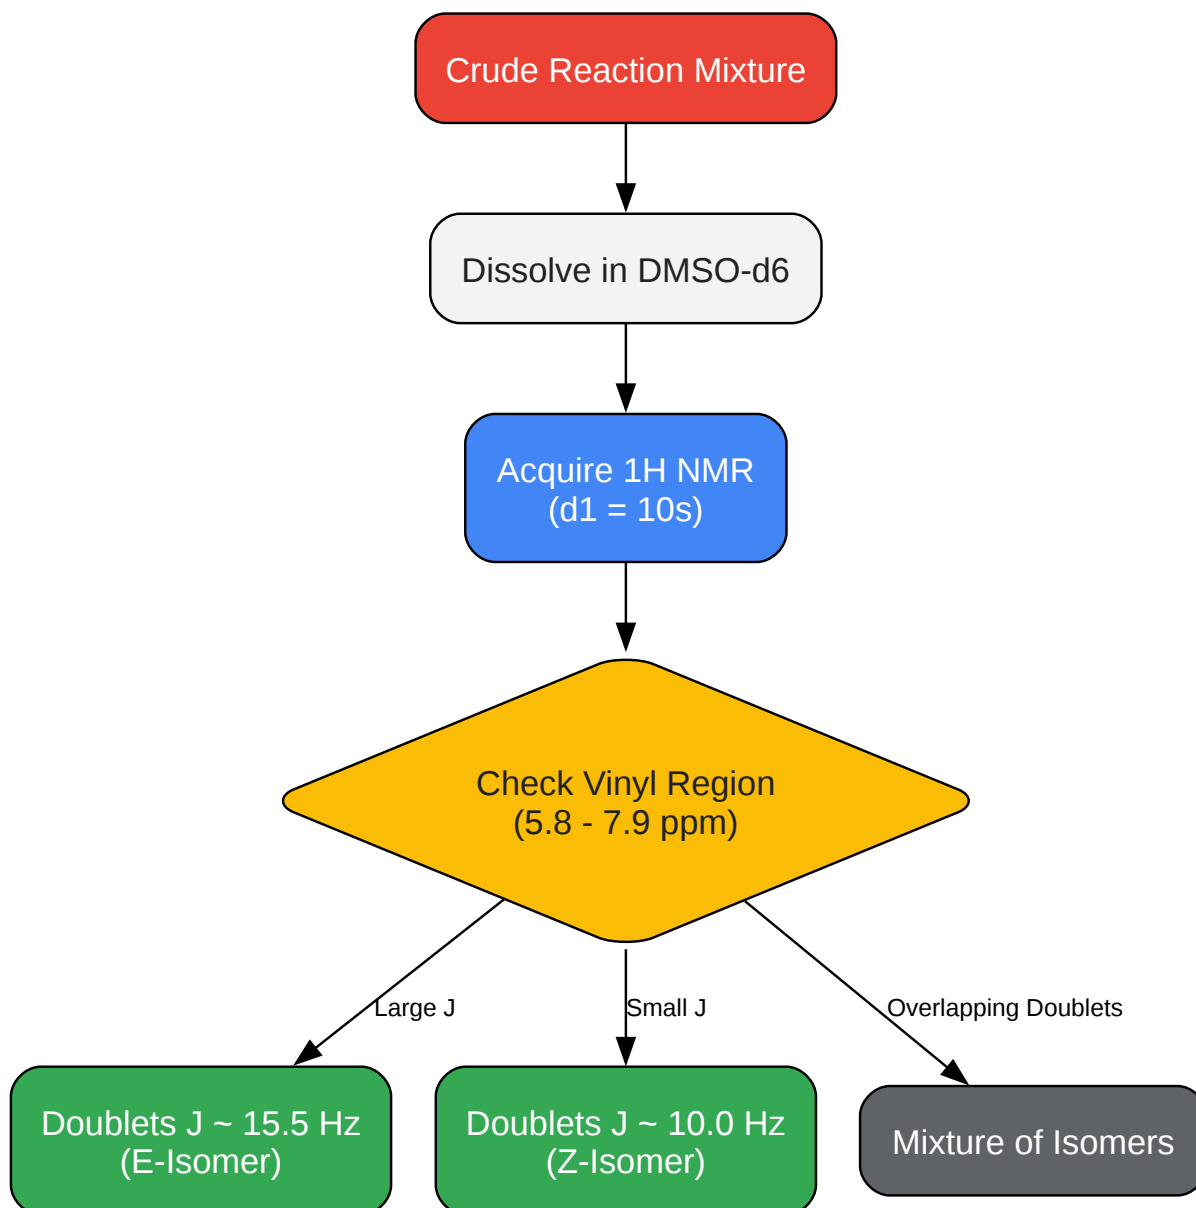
Crude Reaction Mixture

Dissolve in DMSO-d6

Acquire 1H NMR
(d1 = 10s)

Check Vinyl Region
(5.8 - 7.9 ppm)

Large J

Small J

Overlapping Doublets

Doublets J ~ 15.5 Hz
(E-Isomer)

Doublets J ~ 10.0 Hz
(Z-Isomer)

Mixture of Isomers